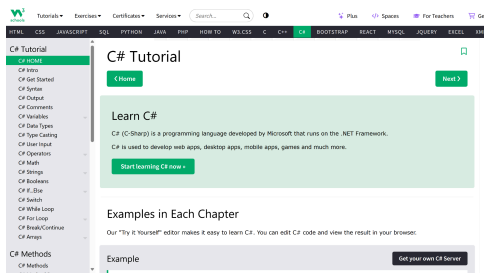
w3schools Tutorials ▾ Exercises ▾ Certificates ▾ Services ▾ Search... Plus Spaces For Teachers Get Certified

HTML CSS JAVASCRIPT SQL PYTHON JAVA PHP HOW TO W3.CSS C C++ C# BOOTSTRAP REACT MYSQL JQUERY EXCEL XML

C# Tutorial
C# HOME
C# Intro
C# Get Started
C# Syntax
C# Output
C# Comments
C# Variables
C# Data Types
C# Type Casting
C# User Input
C# Operators
C# Math
C# Strings
C# Booleans
C# If...Else
C# Switch
C# While Loop
C# For Loop
C# Break/Continue
C# Arrays

C# Methods
C# Methods

C# Tutorial

❮ Home

Next ❯

Learn C#

C# (C-Sharp) is a programming language developed by Microsoft that runs on the .NET Framework.

C# is used to develop web apps, desktop apps, mobile apps, games and much more.

Start learning C# now »

Examples in Each Chapter

Our "Try it Yourself" editor makes it easy to learn C#. You can edit C# code and view the result in your browser.

Example

Get your own C# Server